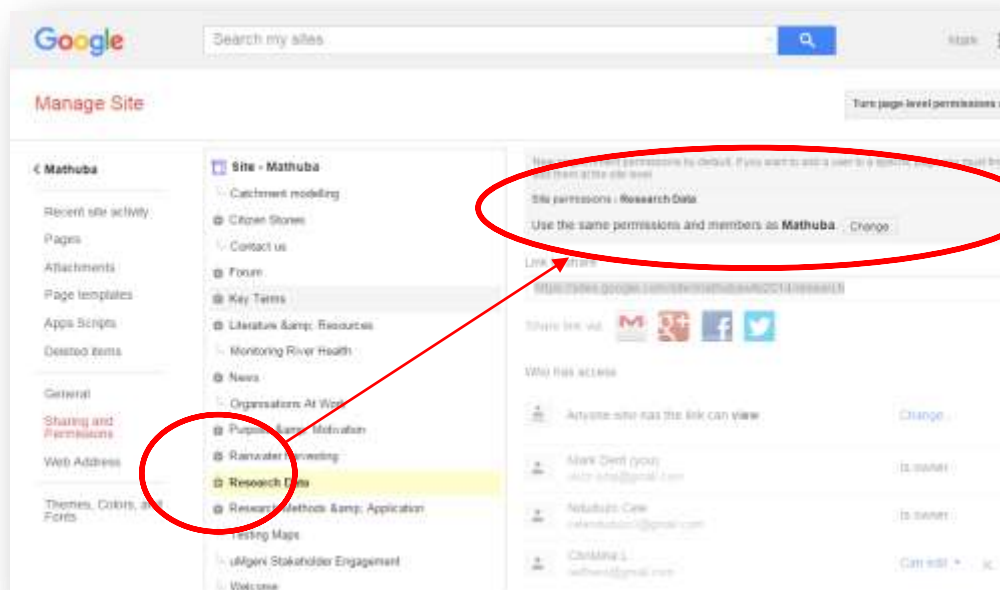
Google

Search my sites

Mark

Manage Site

Turn page-level permissions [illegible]

< Mathuba

Recent site activity

Pages

Attachments

Page templates

Apps Scripts

Deleted items

General

Sharing and Permissions

Web Address

Themes, Colors, and Fonts

Site - Mathuba

Catchment modelling

Citizen Stories

Contact us

Forum

Key Terms

Literature &amp; Resources

Monitoring River Health

News

Organisations At Wo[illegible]

Purp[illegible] &amp; Motivation

Rainwater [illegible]vesting

Research D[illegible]

Researc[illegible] Methods &amp; Application

Testing Maps

uMgeni Stakeholder Engagement

Welcome

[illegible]

Site permissions › Research Data

Use the same permissions and members as Mathuba. Change

Link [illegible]

https://sites.google.com/site/mathubasite2014/research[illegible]

Share link via:

Who has access

Anyone who has the link can view

Change...

Mark Dent (you)
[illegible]

Is owner

Nduduzo Cele
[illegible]@gmail.com

Is owner

Christina L
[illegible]@gmail.com

Can edit